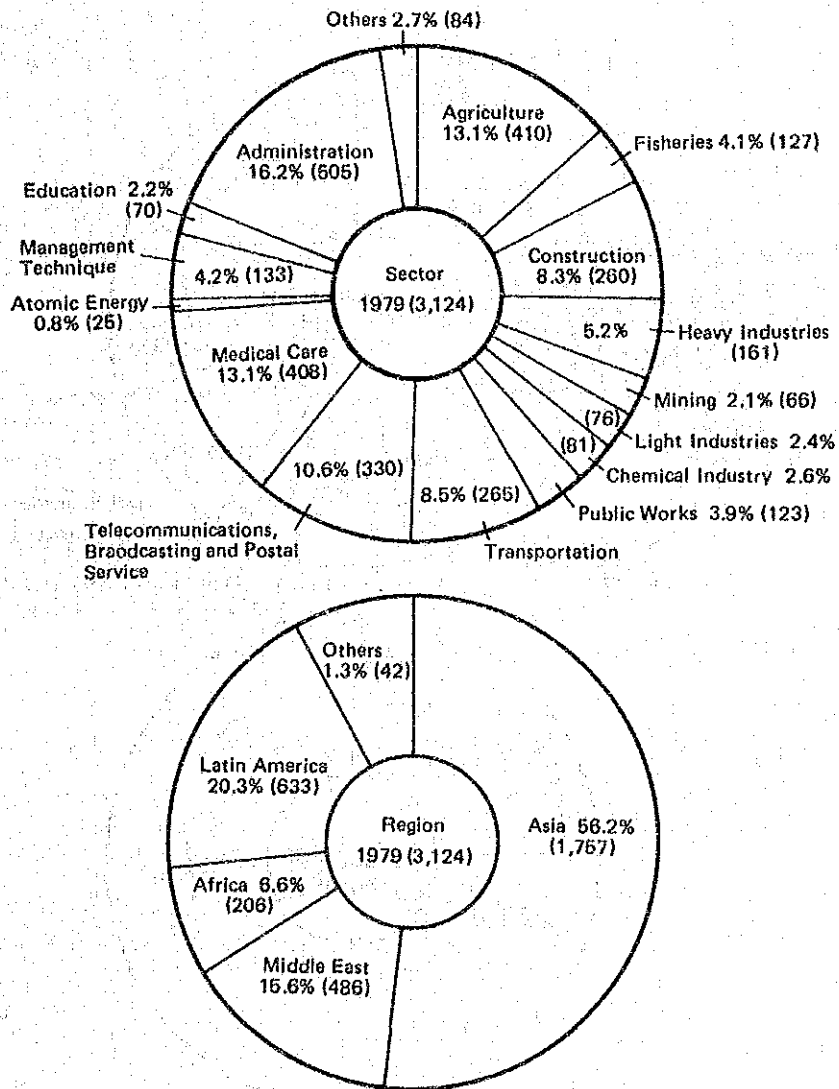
Others 2.7% (84)

Agriculture 13.1% (410)

Fisheries 4.1% (127)

Administration 16.2% (505)

Education 2.2% (70)

Management Technique

4.2% (133)

Construction 8.3% (260)

Sector 1979 (3,124)

Atomic Energy 0.8% (25)

5.2%

Heavy Industries (161)

Medical Care 13.1% (408)

Mining 2.1% (66)

(76)

Light Industries 2.4%

(81)

Chemical Industry 2.6%

10.6% (330)

8.5% (265)

Public Works 3.9% (123)

Telecommunications, Braodcasting and Postal Service

Transportation

Others 1.3% (42)

Latin America 20.3% (633)

Region 1979 (3,124)

Asia 56.2% (1,757)

Africa 6.6% (206)

Middle East 15.6% (486)